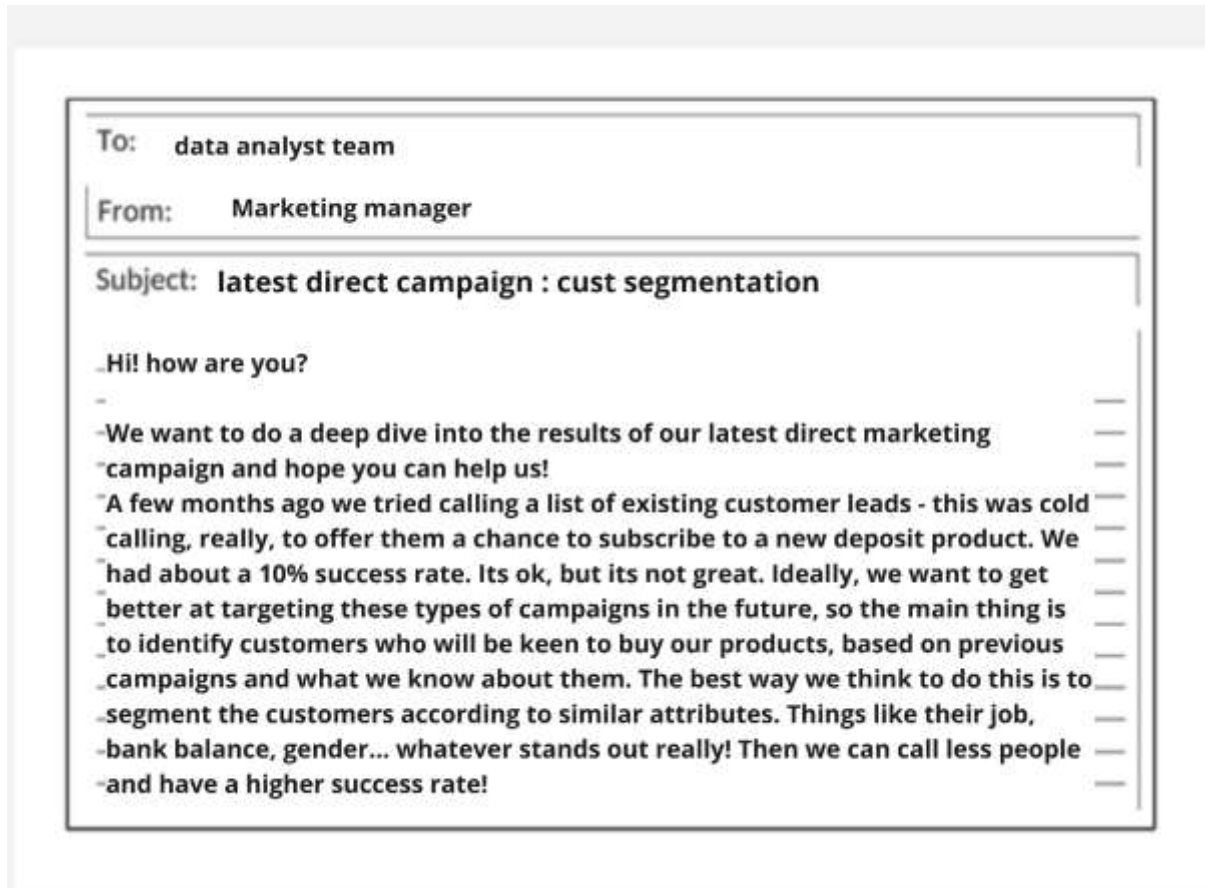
To: data analyst team

From: Marketing manager

Subject: latest direct campaign : cust segmentation

Hi! how are you?

We want to do a deep dive into the results of our latest direct marketing campaign and hope you can help us!
A few months ago we tried calling a list of existing customer leads - this was cold calling, really, to offer them a chance to subscribe to a new deposit product. We had about a 10% success rate. Its ok, but its not great. Ideally, we want to get better at targeting these types of campaigns in the future, so the main thing is to identify customers who will be keen to buy our products, based on previous campaigns and what we know about them. The best way we think to do this is to segment the customers according to similar attributes. Things like their job, bank balance, gender... whatever stands out really! Then we can call less people and have a higher success rate!